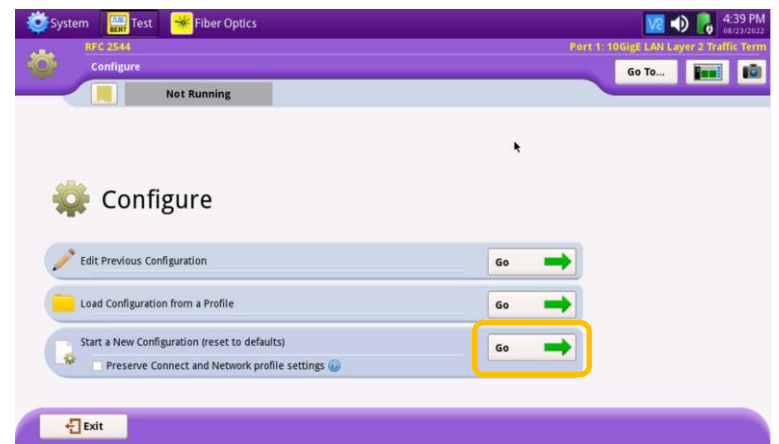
System Test Fiber Optics V2 4:39 PM 08/23/2022

RFC 2544
Configure
Port 1: 10GigE LAN Layer 2 Traffic Term
Go To...

Not Running

Configure

Edit Previous Configuration Go

Load Configuration from a Profile Go

Start a New Configuration (reset to defaults) Go
Preserve Connect and Network profile settings

Exit